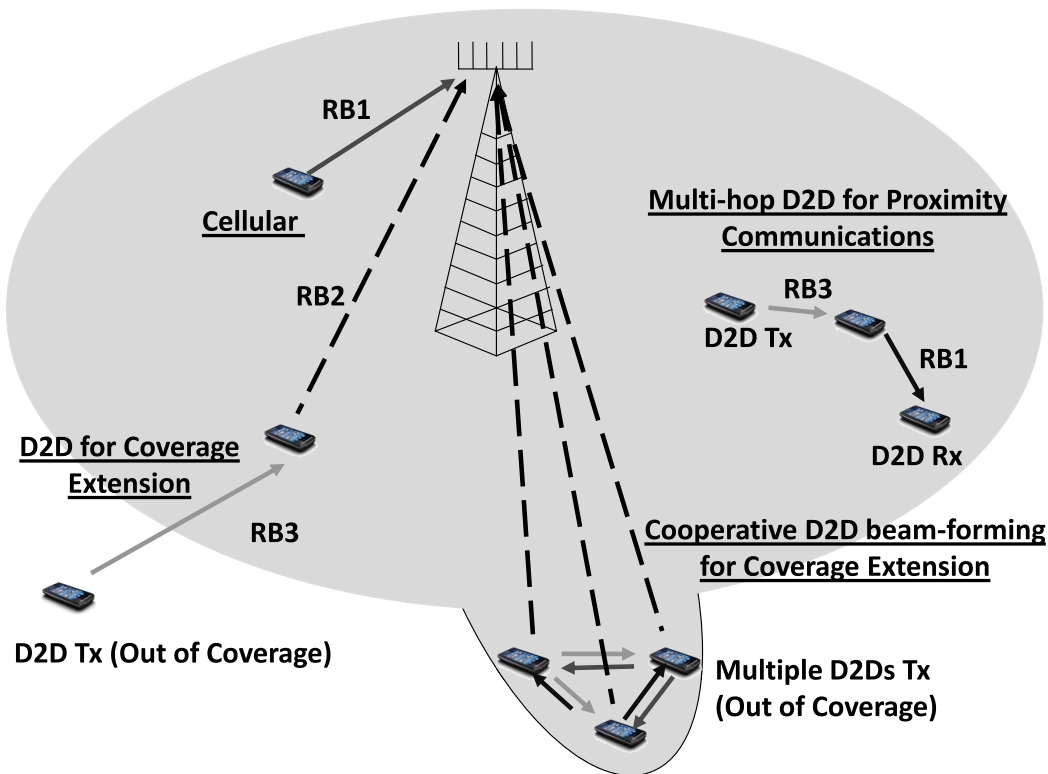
RB1

Cellular

RB2

Multi-hop D2D for Proximity Communications

RB3

D2D Tx

RB1

D2D Rx

D2D for Coverage Extension

RB3

Cooperative D2D beam-forming for Coverage Extension

D2D Tx (Out of Coverage)

Multiple D2Ds Tx (Out of Coverage)